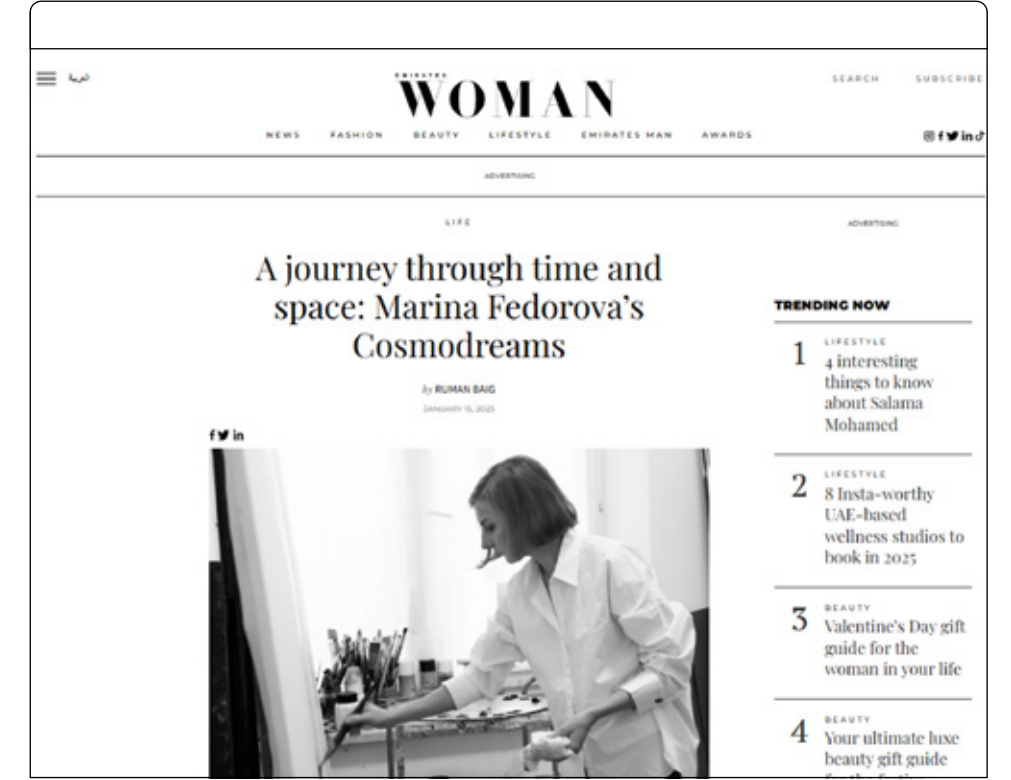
العربية

EMIRATES
WOMAN

SEARCH SUBSCRIBE

NEWS FASHION BEAUTY LIFESTYLE EMIRATES MAN AWARDS

ADVERTISING

LIFE

ADVERTISING

A journey through time and space: Marina Fedorova's Cosmodreams

by RUMAN BAIG

JANUARY 15, 2025

TRENDING NOW

1 LIFESTYLE
4 interesting things to know about Salama Mohamed

2 LIFESTYLE
8 Insta-worthy UAE-based wellness studios to book in 2025

3 BEAUTY
Valentine's Day gift guide for the woman in your life

4 BEAUTY
Your ultimate luxe beauty gift guide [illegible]